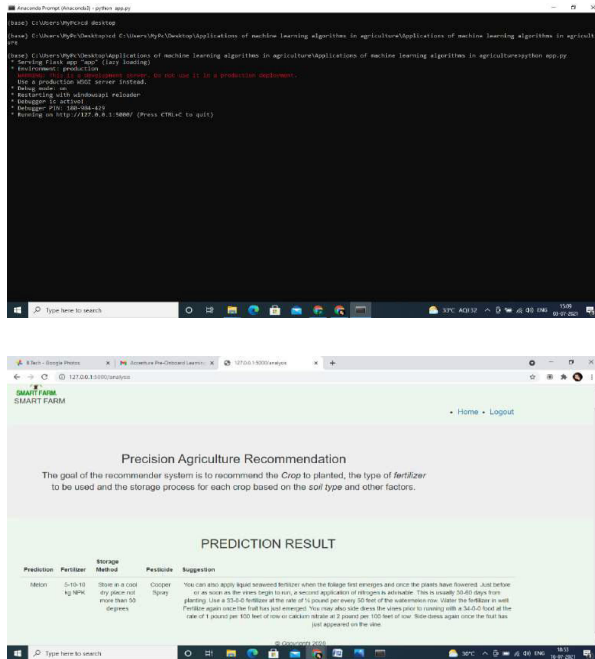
Anaconda Prompt (Anaconda3) - python app.py

(base) C:\Users\MyPc>cd desktop

(base) C:\Users\MyPc\Desktop>cd C:\Users\MyPc\Desktop\Applications of machine learning algorithms in agriculture\Applications of machine learning algorithms in agriculture

(base) C:\Users\MyPc\Desktop\Applications of machine learning algorithms in agriculture\Applications of machine learning algorithms in agriculture>python app.py
* Serving Flask app "app" (lazy loading)
* Environment: production
WARNING: This is a development server. Do not use it in a production deployment.
Use a production WSGI server instead.
* Debug mode: on
* Restarting with windowsapi reloader
* Debugger is active!
* Debugger PIN: 388-984-429
* Running on http://127.0.0.1:5000/ (Press CTRL+C to quit)

Type here to search

33°C AQI 32 ENG 15:09 18-07-2021

B.Tech - Google Photos | Adventure Pre-Onboard Learnin | 127.0.0.1:5000/analysis | +

127.0.0.1:5000/analysis

SMART FARM
SMART FARM

• Home • Logout

Precision Agriculture Recommendation

The goal of the recommender system is to recommend the Crop to planted, the type of fertilizer to be used and the storage process for each crop based on the soil type and other factors.

PREDICTION RESULT

| Prediction | Fertilizer | Storage Method | Pesticide | Suggestion |
|---|---|---|---|---|
| Melon | 5-10-10 kg NPK | Store in a cool dry place not more than 50 degrees | Cooper Spray | You can also apply liquid seaweed fertilizer when the foliage first emerges and once the plants have flowered. Just before or as soon as the vines begin to run, a second application of nitrogen is advisable. This is usually 30-60 days from planting. Use a 33-0-0 fertilizer at the rate of ½ pound per every 50 feet of the watermelon row. Water the fertilizer in well. Fertilize again once the fruit has just emerged. You may also side dress the vines prior to running with a 34-0-0 food at the rate of 1 pound per 100 feet of row or calcium nitrate at 2 pound per 100 feet of row. Side-dress again once the fruit has just appeared on the vine. |

© Copyright 2020

Type here to search

36°C ENG 18:13 18-07-2021